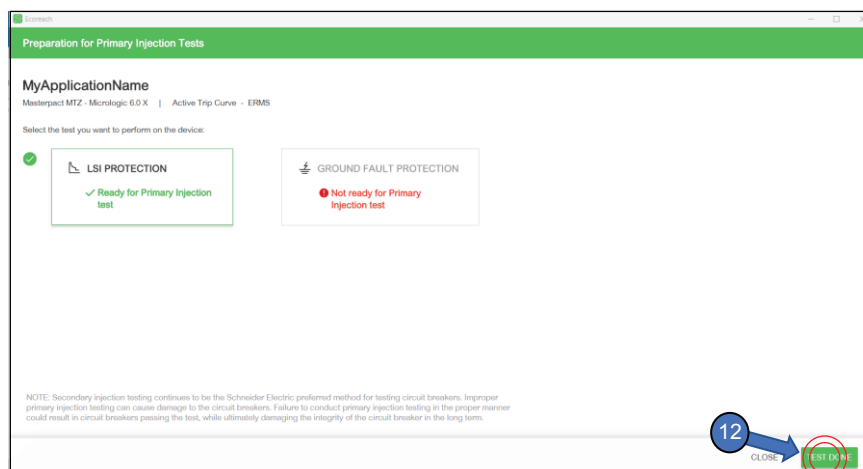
Ecoreach

Preparation for Primary Injection Tests

MyApplicationName

Masterpact MTZ - Micrologic 6.0 X | Active Trip Curve - ERMS

Select the test you want to perform on the device:

LSI PROTECTION

Ready for Primary Injection test

GROUND FAULT PROTECTION

Not ready for Primary Injection test

NOTE: Secondary injection testing continues to be the Schneider Electric preferred method for testing circuit breakers. Improper primary injection testing can cause damage to the circuit breakers. Failure to conduct primary injection testing in the proper manner could result in circuit breakers passing the test, while ultimately damaging the integrity of the circuit breaker in the long term.

12

CLOSE

TEST DONE